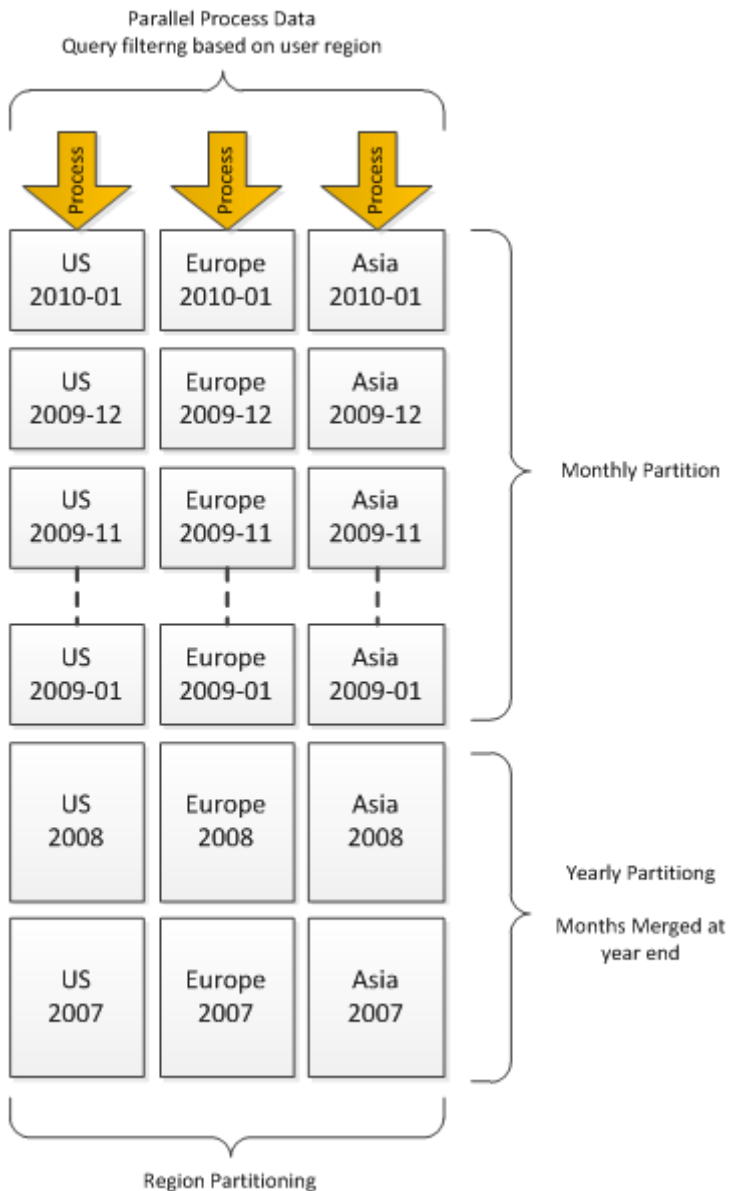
Parallel Process Data
Query filterng based on user region

Process

Process

Process

US 2010-01

Europe 2010-01

Asia 2010-01

US 2009-12

Europe 2009-12

Asia 2009-12

US 2009-11

Europe 2009-11

Asia 2009-11

US 2009-01

Europe 2009-01

Asia 2009-01

Monthly Partition

US 2008

Europe 2008

Asia 2008

US 2007

Europe 2007

Asia 2007

Yearly Partitiong

Months Merged at year end

Region Partitioning